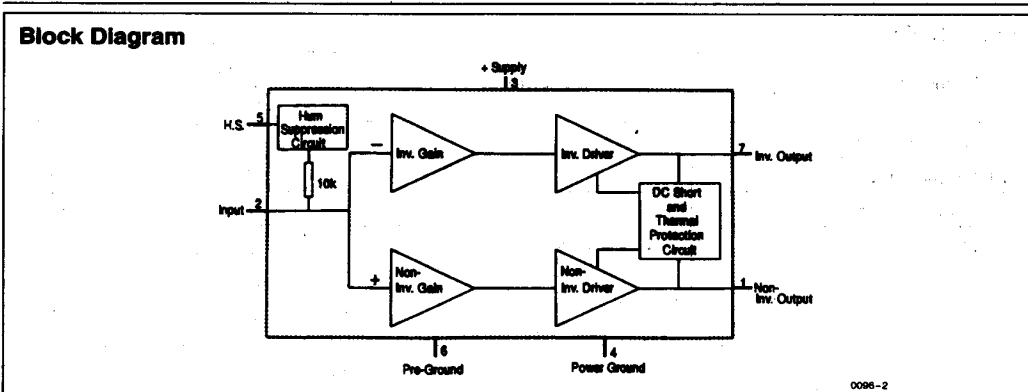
Block Diagram

+ Supply
3

5
H.S.

Hum Suppression Circuit

10k

Input
2

−

Inv. Gain

Inv. Driver

7
Inv. Output

DC Short and Thermal Protection Circuit

+

Non-Inv. Gain

Non-Inv. Driver

1
Non-Inv. Output

6
Pre-Ground

4
Power Ground

0096-2